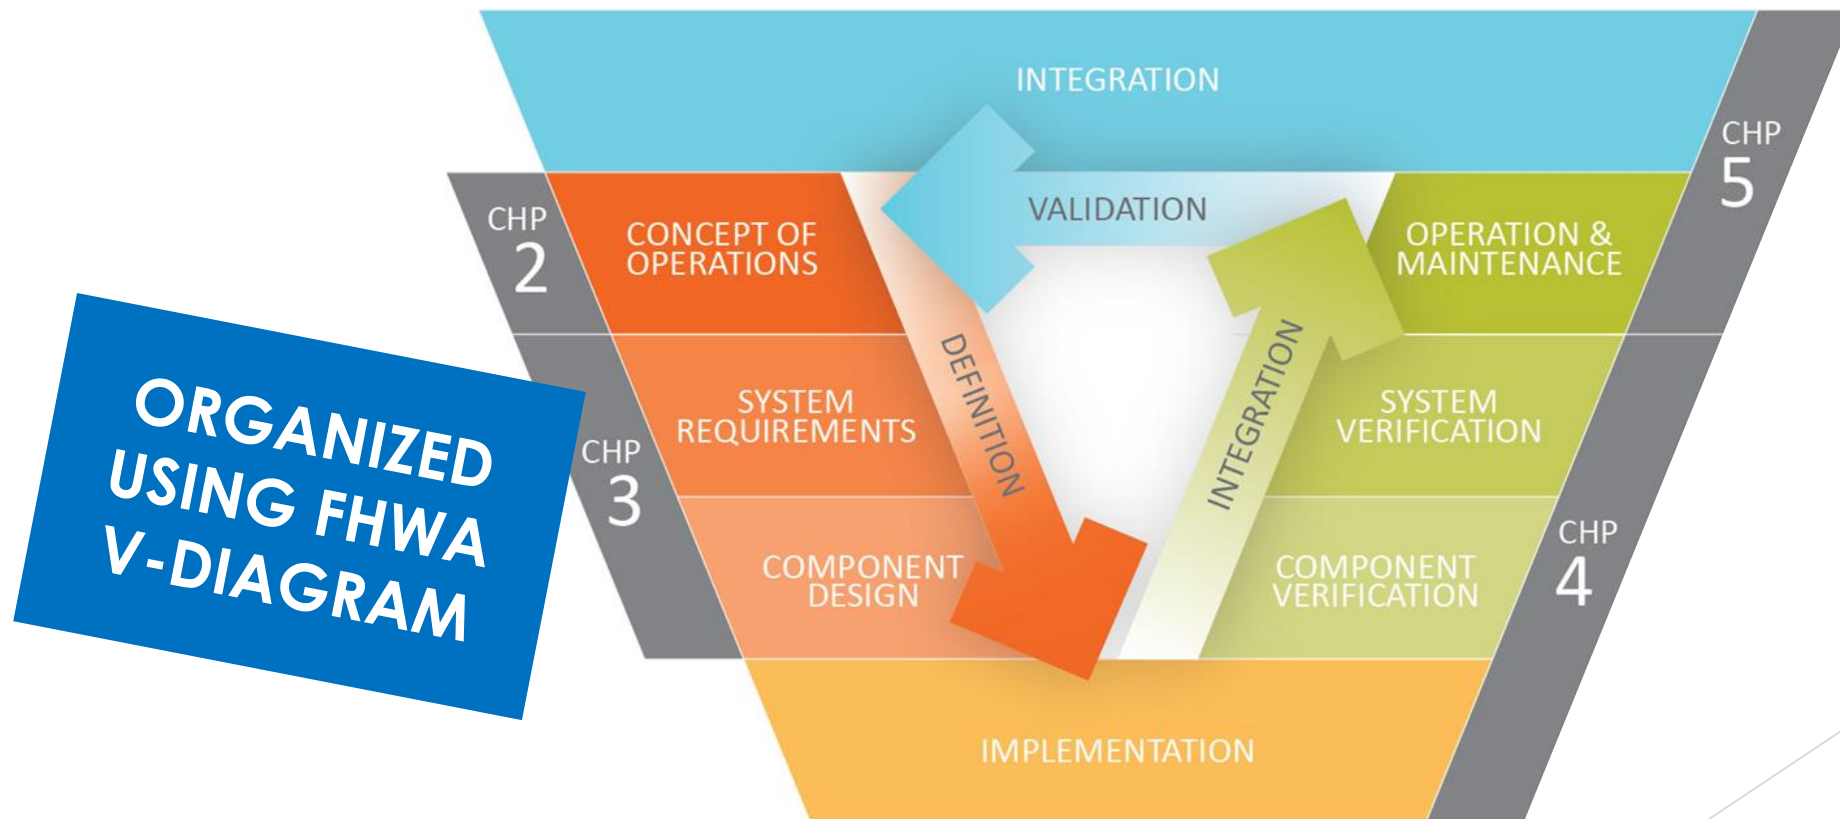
INTEGRATION

CHP 5

CHP 2

CONCEPT OF OPERATIONS

VALIDATION

OPERATION & MAINTENANCE

ORGANIZED USING FHWA V-DIAGRAM

CHP 3

SYSTEM REQUIREMENTS

DEFINITION

INTEGRATION

SYSTEM VERIFICATION

COMPONENT DESIGN

COMPONENT VERIFICATION

CHP 4

IMPLEMENTATION